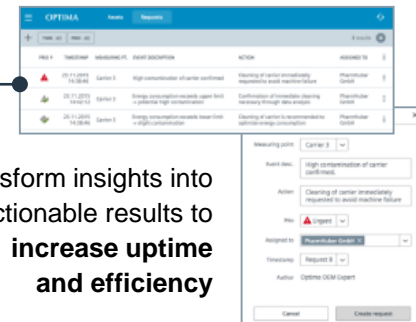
OPTIMA Assets Requests

TIME (0) PRIO (0)

3 results

| PRIO | TIMESTAMP | MEASURING PT. | EVENT DESCRIPTION | ACTION | ASSIGNED TO |
|---|---|---|---|---|---|
| | 20.11.2019 14:38:46 | Carrier 3 | High contamination of carrier confirmed | Cleaning of carrier immediately requested to avoid machine failure | PharmHuber GmbH |
| | 20.11.2019 14:02:53 | Carrier 3 | Energy consumption exceeds upper limit + potential high contamination | Confirmation of immediate cleaning necessary through data analysis | PharmHuber GmbH |
| | 20.11.2019 14:38:46 | Carrier 3 | Energy consumption exceeds lower limit + slight contamination | Cleaning of carrier is recommended to optimize energy consumption | PharmHuber GmbH |

sform insights into ctionable results to increase uptime and efficiency

Measuring point Carrier 3

Event desc. High contamination of carrier confirmed.

Action Cleaning of carrier immediately requested to avoid machine failure

Prio Urgent

Assigned to PharmHuber GmbH

Timestamp Request 8

Author Optima OEM Expert

Cancel Create request